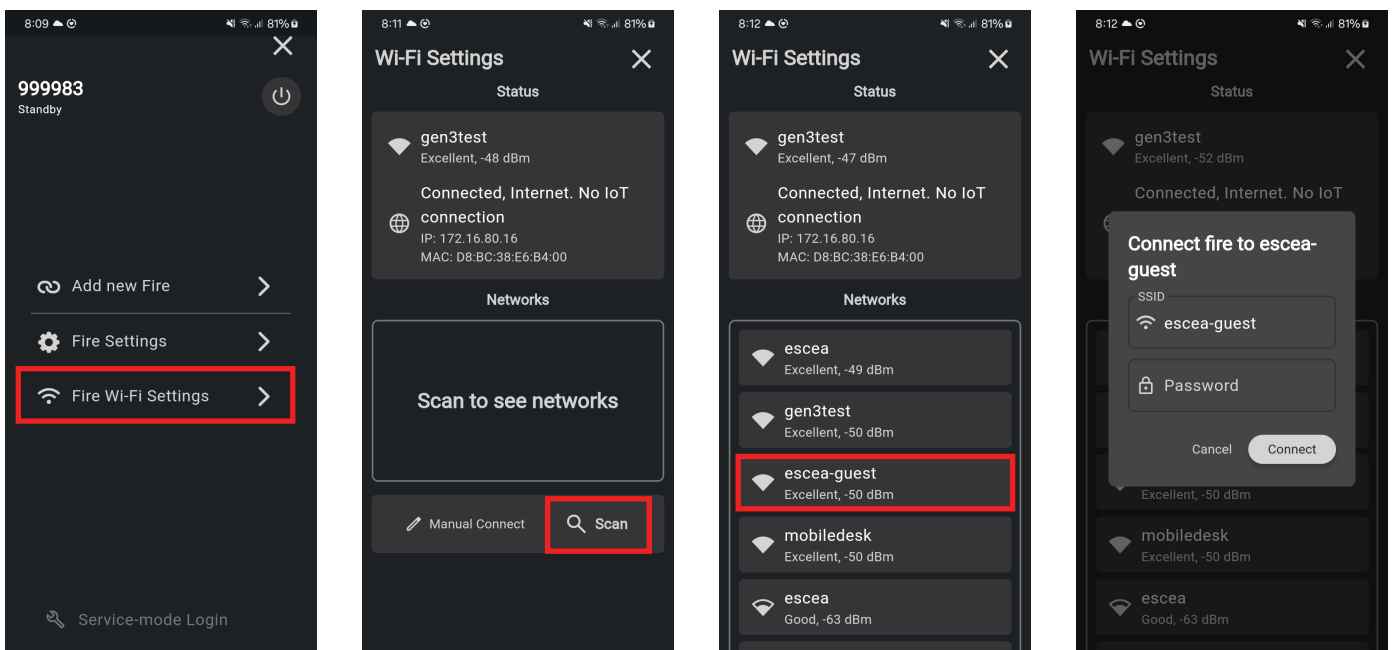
8:09 81%

999983
Standby

Add new Fire
Fire Settings
Fire Wi-Fi Settings

Service-mode Login

8:11 81%

Wi-Fi Settings
Status
gen3test
Excellent, -48 dBm
Connected, Internet. No IoT connection
IP: 172.16.80.16
MAC: D8:BC:38:E6:B4:00
Networks
Scan to see networks
Manual Connect
Scan

8:12 81%

Wi-Fi Settings
Status
gen3test
Excellent, -47 dBm
Connected, Internet. No IoT connection
IP: 172.16.80.16
MAC: D8:BC:38:E6:B4:00
Networks
escea
Excellent, -49 dBm
gen3test
Excellent, -50 dBm
escea-guest
Excellent, -50 dBm
mobiledesk
Excellent, -50 dBm
escea
Good, -63 dBm

8:12 81%

Wi-Fi Settings
Status
gen3test
Excellent, -52 dBm
Connected, Internet. No IoT
Connect fire to escea-guest
SSID
escea-guest
Password
Cancel
Connect
Excellent, -50 dBm
mobiledesk
Excellent, -50 dBm
escea
Good, -63 dBm